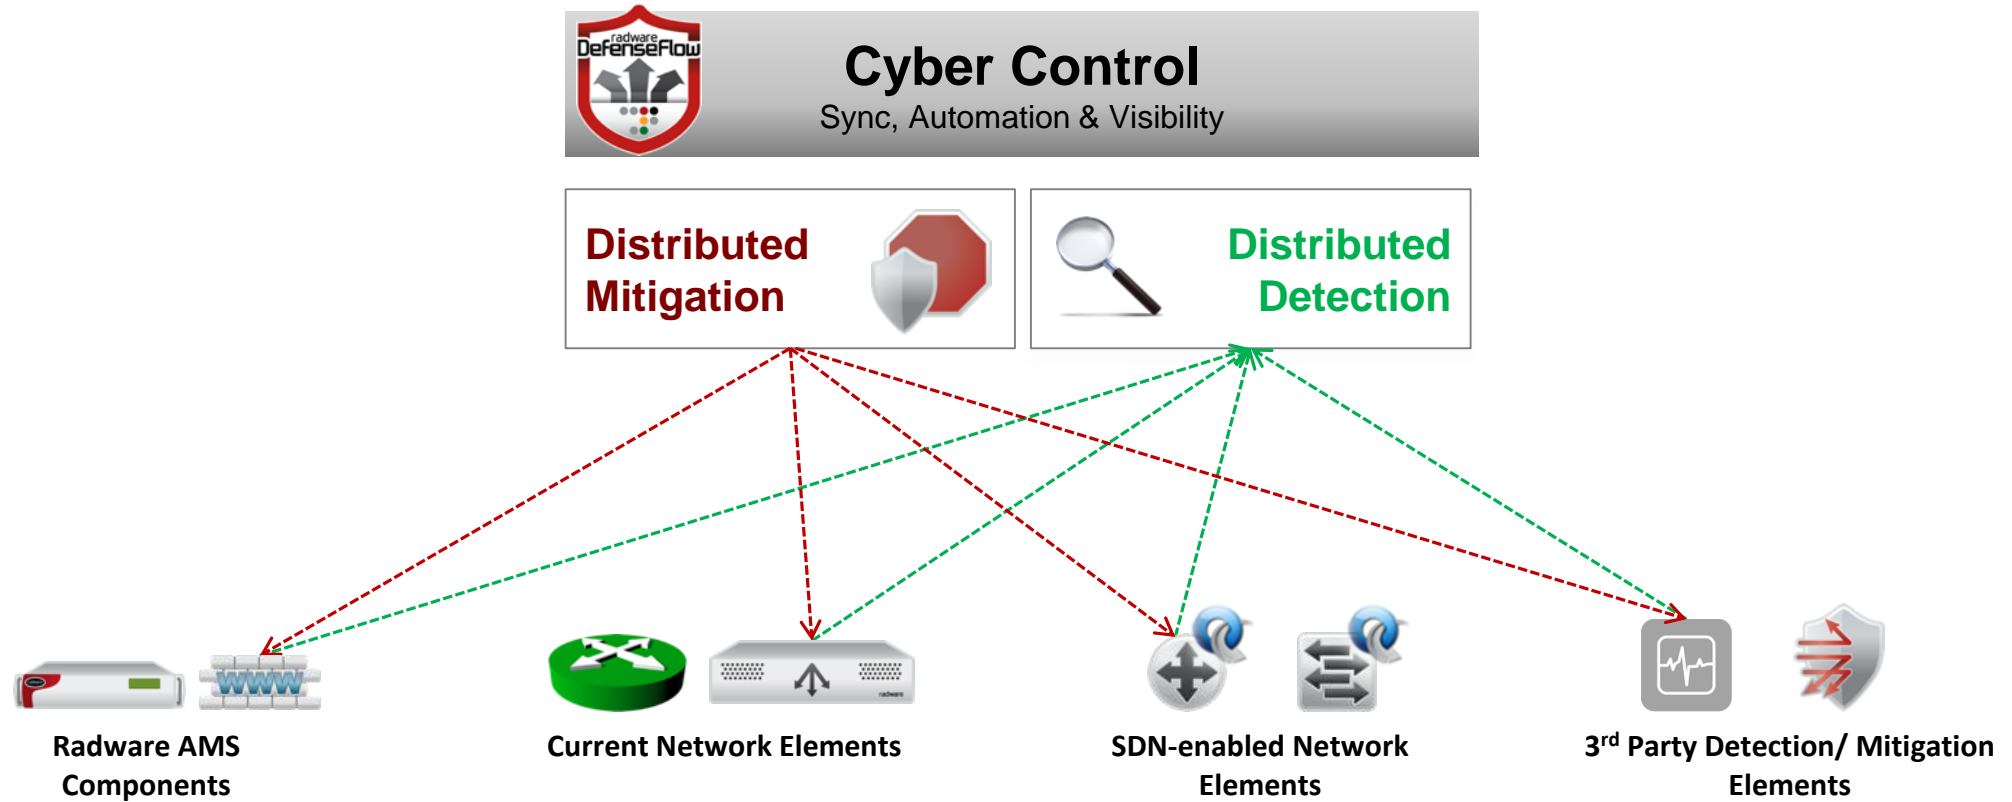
radware DefenseFlow

Cyber Control
Sync, Automation & Visibility

Distributed Mitigation

Distributed Detection

WWW

Radware AMS Components

Current Network Elements

SDN-enabled Network Elements

3$^{rd}$ Party Detection/ Mitigation Elements